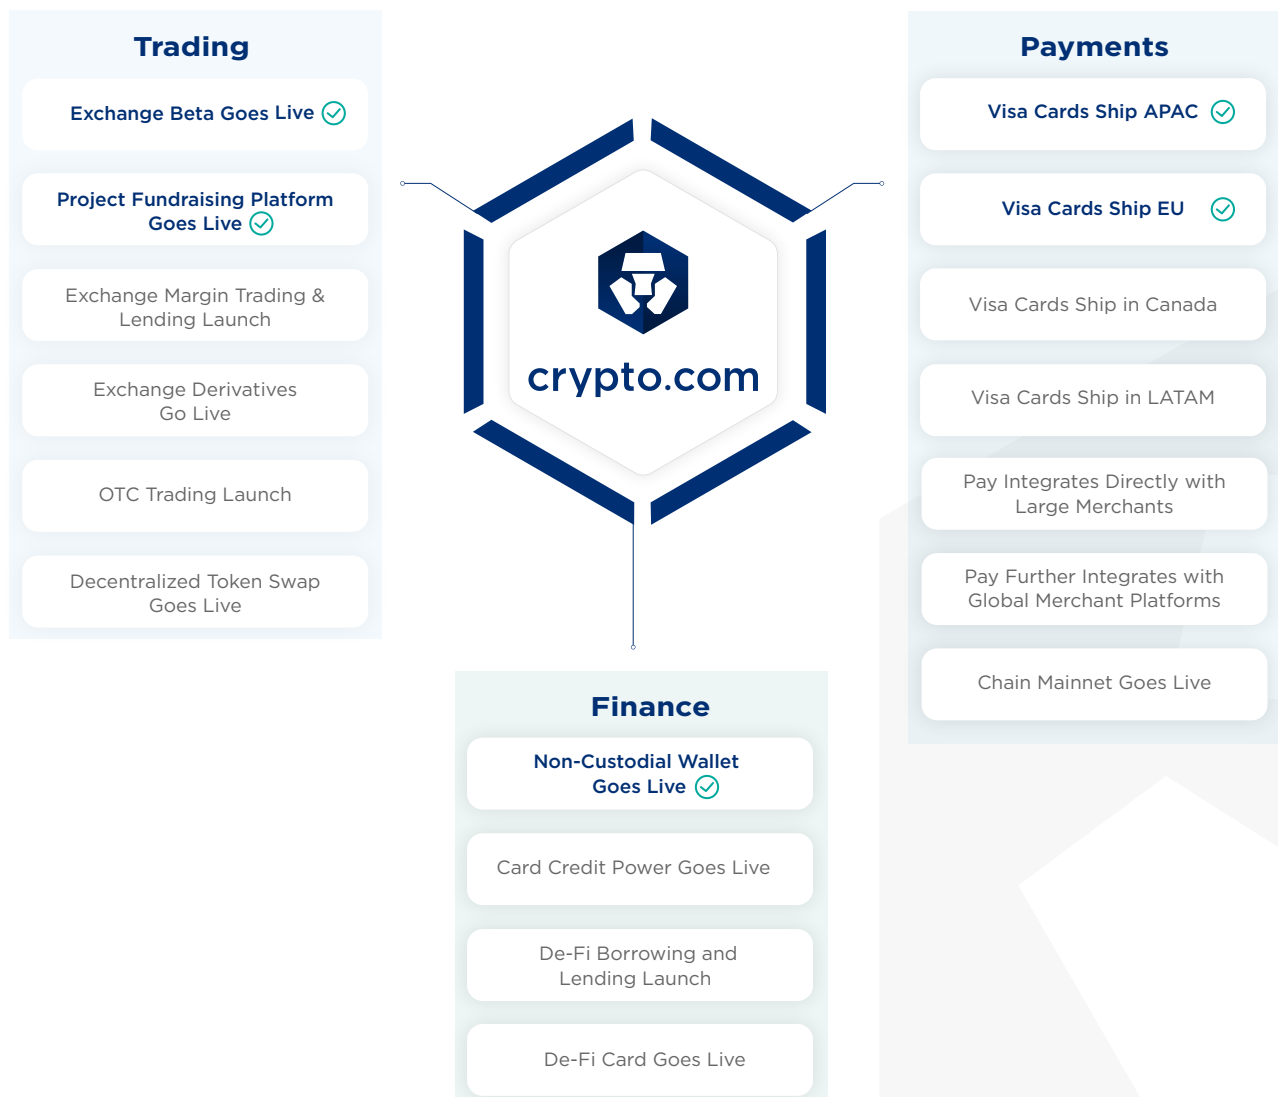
Trading

Exchange Beta Goes Live

Project Fundraising Platform Goes Live

Exchange Margin Trading & Lending Launch

Exchange Derivatives Go Live

OTC Trading Launch

Decentralized Token Swap Goes Live

crypto.com

Payments

Visa Cards Ship APAC

Visa Cards Ship EU

Visa Cards Ship in Canada

Visa Cards Ship in LATAM

Pay Integrates Directly with Large Merchants

Pay Further Integrates with Global Merchant Platforms

Chain Mainnet Goes Live

Finance

Non-Custodial Wallet Goes Live

Card Credit Power Goes Live

De-Fi Borrowing and Lending Launch

De-Fi Card Goes Live